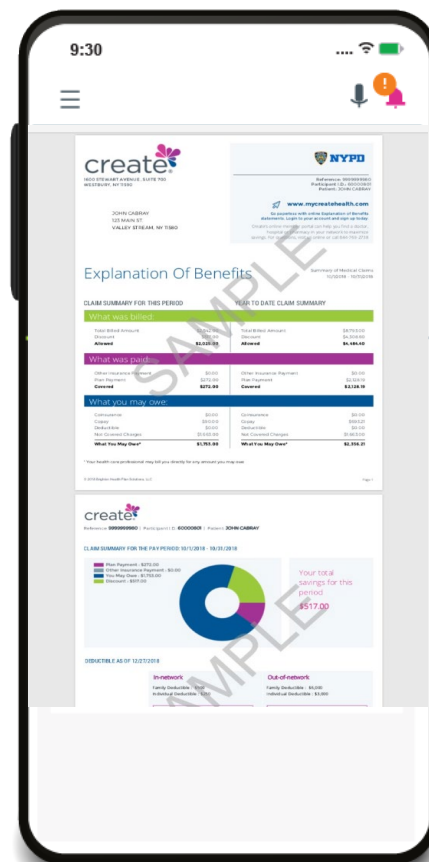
9:30

create

1600 STEWART AVENUE, SUITE 700
WESTBURY, NY 11590

NYPD

Reference: 9999999880
Participant I.D.: 60000081
Patient: JOHN CABRAY

JOHN CABRAY
123 MAIN ST.
VALLEY STREAM, NY 11580

www.mycreatehealth.com

Go paperless with online Explanation of Benefits statements. Login to your account and sign up today.

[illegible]

Explanation Of Benefits

Summary of Medical Claims
10/1/2018 - 10/31/2018

CLAIM SUMMARY FOR THIS PERIOD

YEAR TO DATE CLAIM SUMMARY

What was billed:

| Total Billed Amount | $2,362.00 | Total Billed Amount | $8,753.00 |
|---|---|---|---|
| Discount | $337.00 | Discount | $4,308.60 |
| Allowed | $2,025.00 | Allowed | $4,484.40 |

What was paid:

| Other Insurance Payment | $0.00 | Other Insurance Payment | $0.00 |
|---|---|---|---|
| Plan Payment | $272.00 | Plan Payment | $2,128.19 |
| Covered | $272.00 | Covered | $2,128.19 |

What you may owe:

| Coinsurance | $0.00 | Coinsurance | $0.00 |
|---|---|---|---|
| Copay | $50.00 | Copay | $693.22 |
| Deductible | $0.00 | Deductible | $0.00 |
| Not Covered Charges | $1,653.00 | Not Covered Charges | $1,663.00 |
| What You May Owe* | $1,753.00 | What You May Owe* | $2,356.21 |

* Your health care professional may bill you directly for any amounts you may owe.

SAMPLE

create

Reference: 9999999880 | Participant I.D.: 60000081 | Patient: JOHN CABRAY

CLAIM SUMMARY FOR THE PAY PERIOD: 10/1/2018 - 10/31/2018

Plan Payment: $272.00
Other Insurance Payment: $0.00
You May Owe: $1,753.00
Discount: $517.00

Your total savings for this period
$517.00

DEDUCTIBLE AS OF 12/27/2018

In-network
Family Deductible: $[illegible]
Individual Deductible: $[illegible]

Out-of-network
Family Deductible: $6,000
Individual Deductible: $3,000

SAMPLE